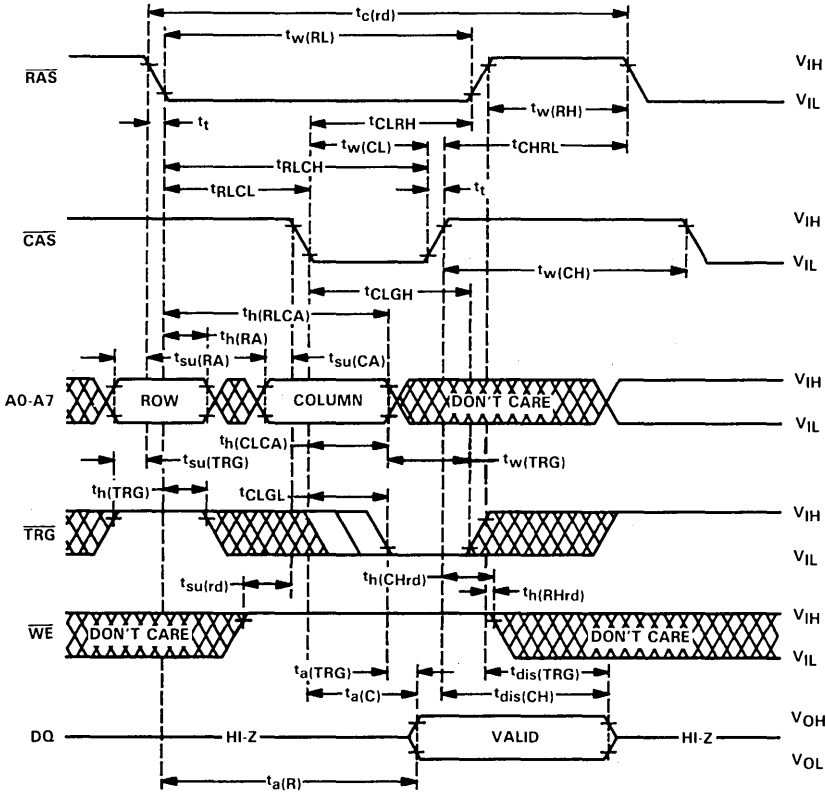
$t_{c(rd)}$
$t_{w(RL)}$
$\overline{RAS}$
$V_{IH}$
$V_{IL}$
$t_t$
$t_{w(RH)}$
$t_{CLRH}$
$t_{w(CL)}$
$t_{CHRL}$
$t_{RLCH}$
$t_{RLCL}$
$t_t$
$\overline{CAS}$
$V_{IH}$
$V_{IL}$
$t_{w(CH)}$
$t_{CLGH}$
$t_{h(RLCA)}$
$t_{h(RA)}$
$t_{su(RA)}$
$t_{su(CA)}$
A0-A7
ROW
COLUMN
DON'T CARE
$V_{IH}$
$V_{IL}$
$t_{h(CLCA)}$
$t_{su(TRG)}$
$t_{w(TRG)}$
$t_{h(TRG)}$
$t_{CLGL}$
$\overline{TRG}$
$V_{IH}$
$V_{IL}$
$t_{su(rd)}$
$t_{h(CHrd)}$
$t_{h(RHrd)}$
$\overline{WE}$
DON'T CARE
DON'T CARE
$V_{IH}$
$V_{IL}$
$t_{a(TRG)}$
$t_{dis(TRG)}$
$t_{a(C)}$
$t_{dis(CH)}$
DQ
HI-Z
VALID
HI-Z
$V_{OH}$
$V_{OL}$
$t_{a(R)}$